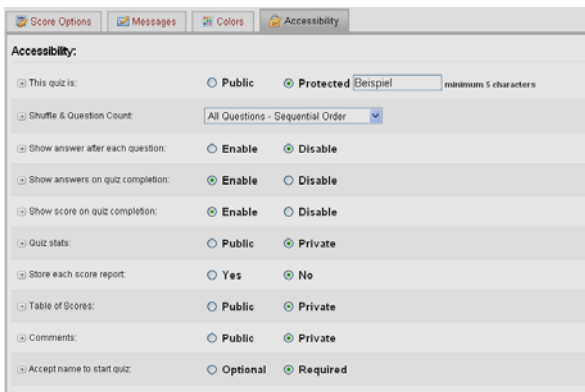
Score Options | Messages | Colors | Accessibility

Accessibility:

This quiz is: Public Protected Beispiel minimum 5 characters

Shuffle & Question Count: All Questions - Sequential Order

Show answer after each question: Enable Disable

Show answers on quiz completion: Enable Disable

Show score on quiz completion: Enable Disable

Quiz stats: Public Private

Store each score report: Yes No

Table of Scores: Public Private

Comments: Public Private

Accept name to start quiz: Optional Required